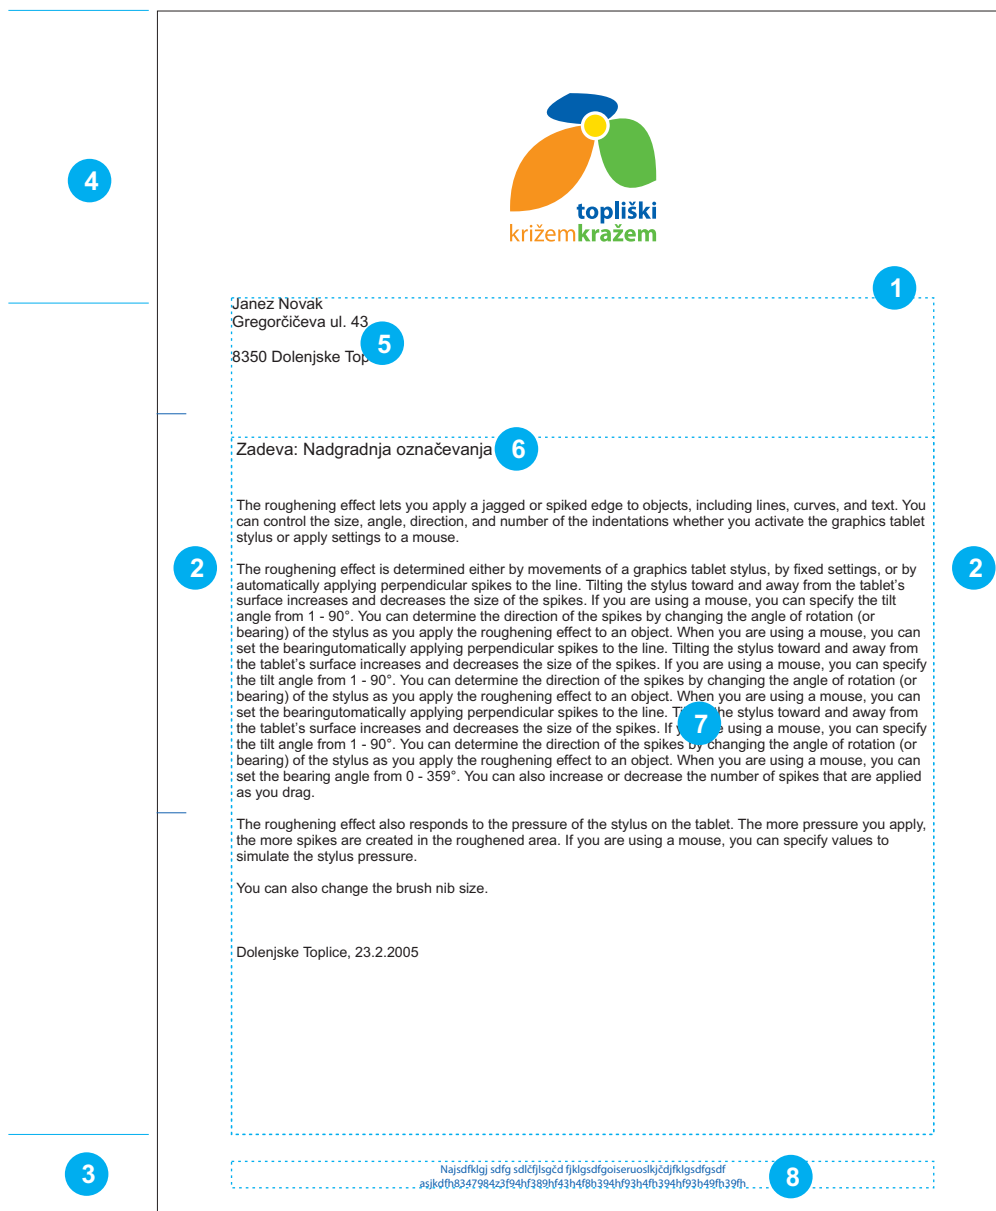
4

topliški
križemkražem

1

Janez Novak
Gregorčičeva ul. 43

5

8350 Dolenjske Top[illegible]

Zadeva: Nadgradnja označevanja

6

The roughening effect lets you apply a jagged or spiked edge to objects, including lines, curves, and text. You can control the size, angle, direction, and number of the indentations whether you activate the graphics tablet stylus or apply settings to a mouse.

2

2

The roughening effect is determined either by movements of a graphics tablet stylus, by fixed settings, or by automatically applying perpendicular spikes to the line. Tilting the stylus toward and away from the tablet's surface increases and decreases the size of the spikes. If you are using a mouse, you can specify the tilt angle from 1 - 90°. You can determine the direction of the spikes by changing the angle of rotation (or bearing) of the stylus as you apply the roughening effect to an object. When you are using a mouse, you can set the bearingutomatically applying perpendicular spikes to the line. Tilting the stylus toward and away from the tablet's surface increases and decreases the size of the spikes. If you are using a mouse, you can specify the tilt angle from 1 - 90°. You can determine the direction of the spikes by changing the angle of rotation (or bearing) of the stylus as you apply the roughening effect to an object. When you are using a mouse, you can set the bearingutomatically applying perpendicular spikes to the line. Ti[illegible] the stylus toward and away from the tablet's surface increases and decreases the size of the spikes. If y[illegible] using a mouse, you can specify the tilt angle from 1 - 90°. You can determine the direction of the spikes by changing the angle of rotation (or bearing) of the stylus as you apply the roughening effect to an object. When you are using a mouse, you can set the bearing angle from 0 - 359°. You can also increase or decrease the number of spikes that are applied as you drag.

7

The roughening effect also responds to the pressure of the stylus on the tablet. The more pressure you apply, the more spikes are created in the roughened area. If you are using a mouse, you can specify values to simulate the stylus pressure.

You can also change the brush nib size.

Dolenjske Toplice, 23.2.2005

3

Najsdfklgj sdfg sdlčfjlsgčd fjklgsdfgoiseruoslkjčdjfklgsdfgsdf
asjkdfh8347984z3f94hf389hf43h4f8b394hf93h4fh394hf93h49fh39fh

8